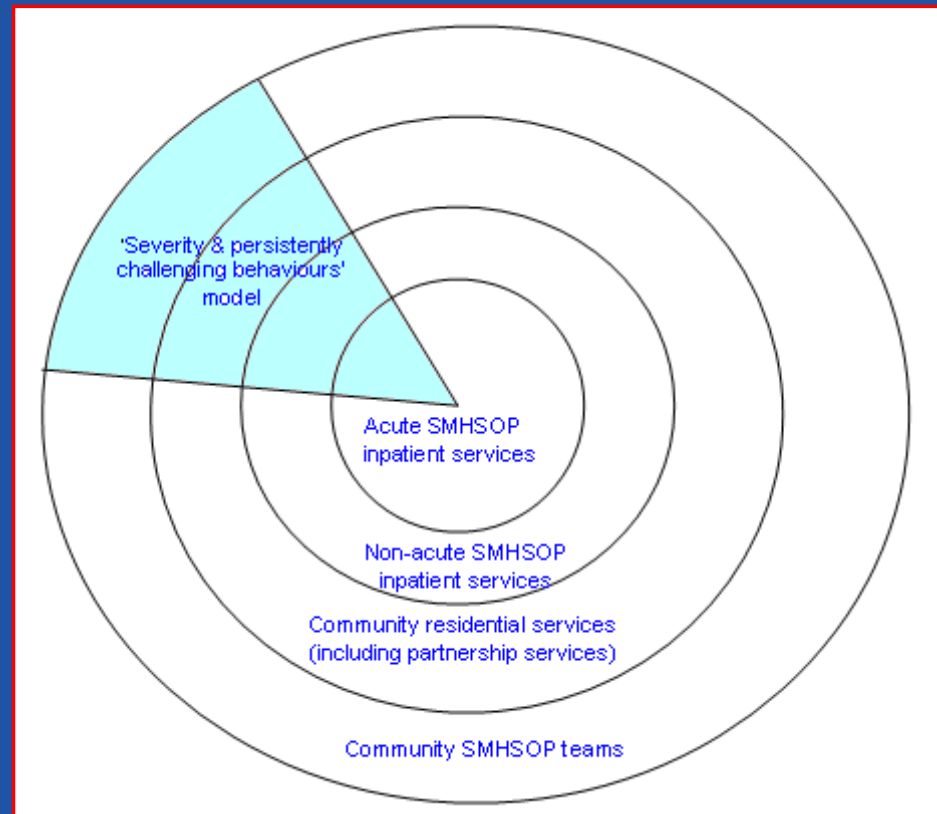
'Severity & persistently challenging behaviours' model

Acute SMHSOP inpatient services

Non-acute SMHSOP inpatient services

Community residential services (including partnership services)

Community SMHSOP teams